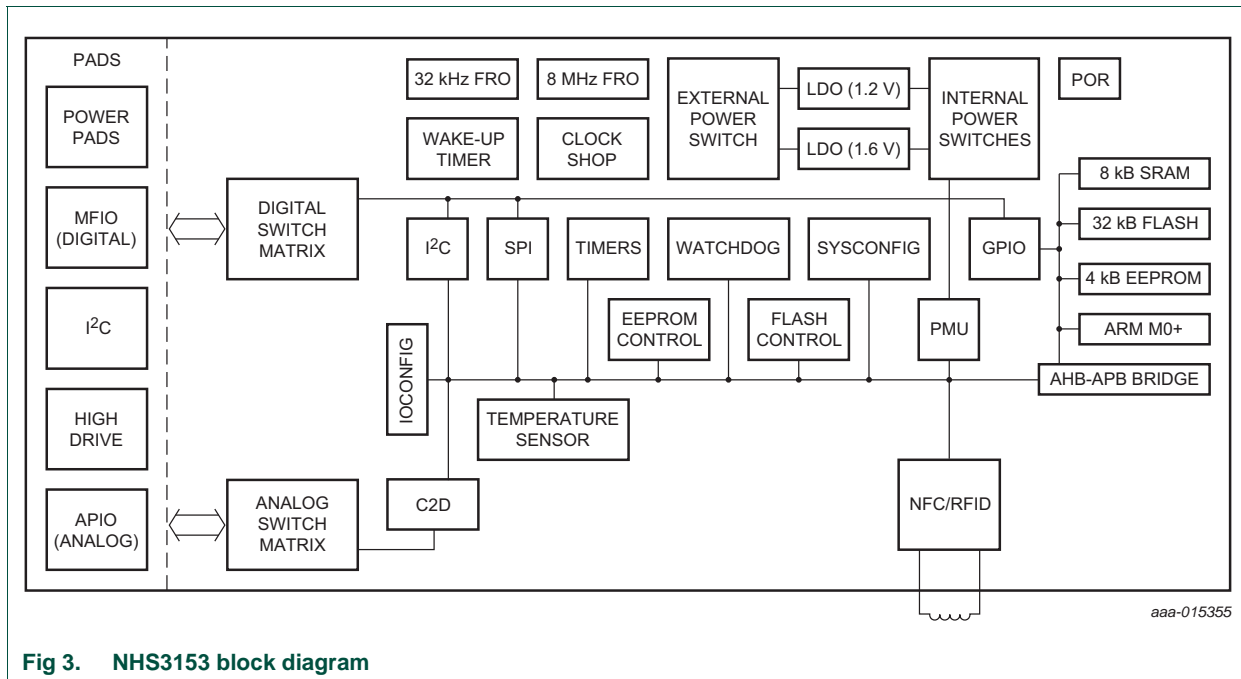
PADS

POWER PADS

MFIO (DIGITAL)

$I^2C$

HIGH DRIVE

APIO (ANALOG)

32 kHz FRO

8 MHz FRO

WAKE-UP TIMER

CLOCK SHOP

EXTERNAL POWER SWITCH

LDO (1.2 V)

LDO (1.6 V)

INTERNAL POWER SWITCHES

POR

DIGITAL SWITCH MATRIX

$I^2C$

SPI

TIMERS

WATCHDOG

SYSCONFIG

GPIO

8 kB SRAM

32 kB FLASH

4 kB EEPROM

ARM M0+

EEPROM CONTROL

FLASH CONTROL

PMU

IOCONFIG

AHB-APB BRIDGE

TEMPERATURE SENSOR

ANALOG SWITCH MATRIX

C2D

NFC/RFID

aaa-015355

Fig 3. NHS3153 block diagram